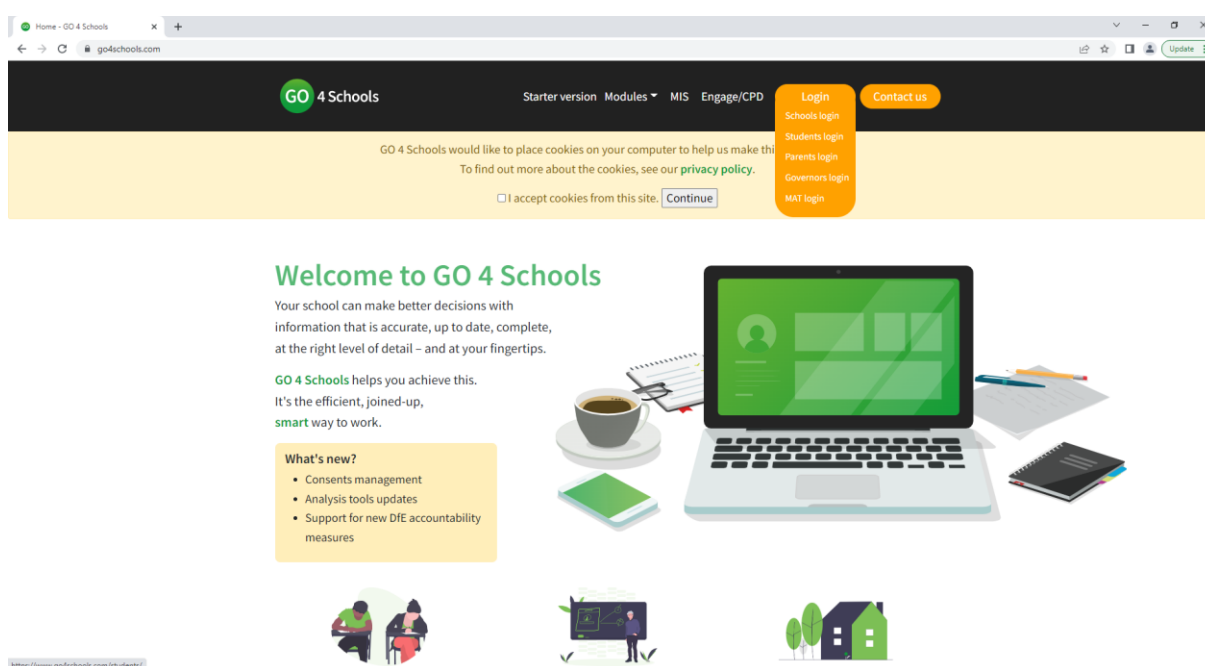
Home - GO 4 Schools
go4schools.com
Update

GO 4 Schools
Starter version Modules MIS Engage/CPD Login Contact us
Schools login
Students login
Parents login
Governors login
MAT login

GO 4 Schools would like to place cookies on your computer to help us make thi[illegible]
To find out more about the cookies, see our privacy policy.
I accept cookies from this site. Continue

Welcome to GO 4 Schools

Your school can make better decisions with information that is accurate, up to date, complete, at the right level of detail – and at your fingertips.

GO 4 Schools helps you achieve this. It's the efficient, joined-up, smart way to work.

What's new?
- Consents management
- Analysis tools updates
- Support for new DfE accountability measures

https://www.go4schools.com/students/